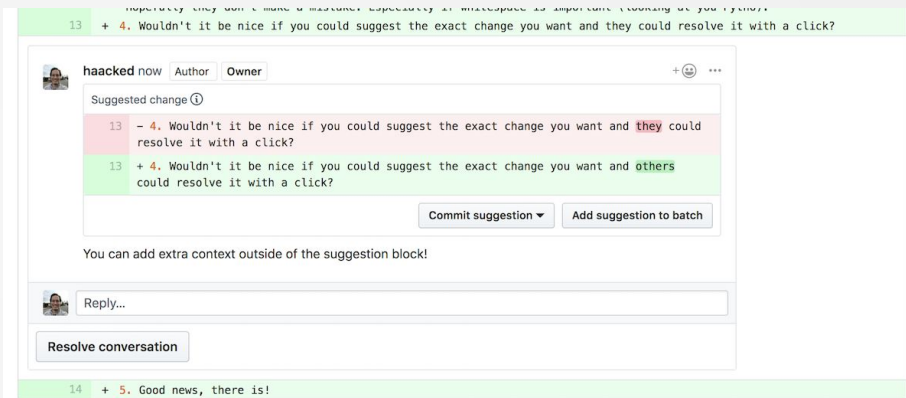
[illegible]

13 + 4. Wouldn't it be nice if you could suggest the exact change you want and they could resolve it with a click?

haacked now Author Owner

Suggested change ⓘ

13 - 4. Wouldn't it be nice if you could suggest the exact change you want and they could resolve it with a click?

13 + 4. Wouldn't it be nice if you could suggest the exact change you want and others could resolve it with a click?

Commit suggestion ▾ Add suggestion to batch

You can add extra context outside of the suggestion block!

Reply...

Resolve conversation

14 + 5. Good news, there is!